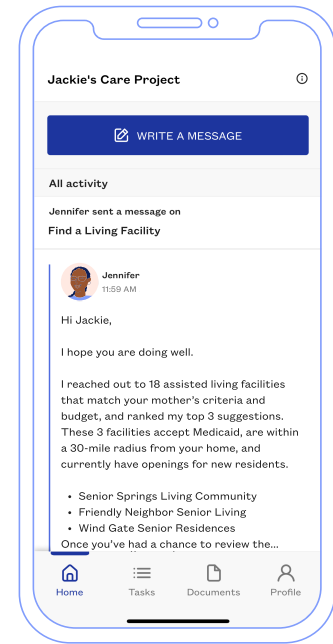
Jackie's Care Project

WRITE A MESSAGE

All activity

Jennifer sent a message on

Find a Living Facility

Jennifer
11:59 AM

Hi Jackie,

I hope you are doing well.

I reached out to 18 assisted living facilities that match your mother's criteria and budget, and ranked my top 3 suggestions. These 3 facilities accept Medicaid, are within a 30-mile radius from your home, and currently have openings for new residents.

- Senior Springs Living Community
- Friendly Neighbor Senior Living
- Wind Gate Senior Residences

Once you've had a chance to review the...

Home
Tasks
Documents
Profile